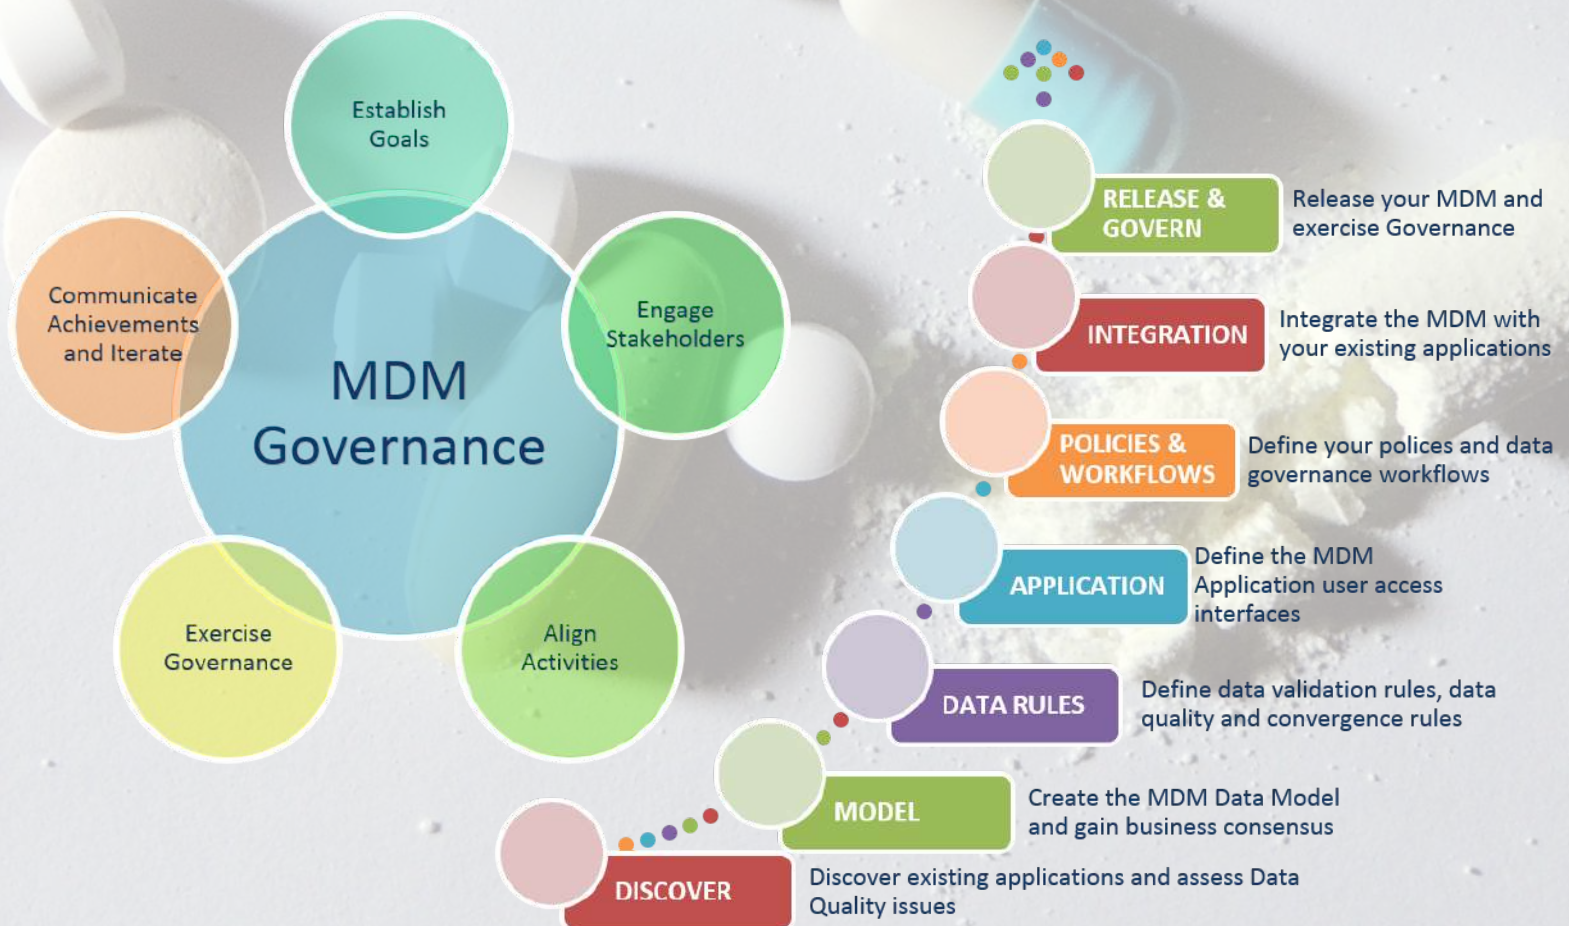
Establish Goals

Engage Stakeholders

Communicate Achievements and Iterate

MDM Governance

Exercise Governance

Align Activities

RELEASE & GOVERN

Release your MDM and exercise Governance

INTEGRATION

Integrate the MDM with your existing applications

POLICIES & WORKFLOWS

Define your polices and data governance workflows

APPLICATION

Define the MDM Application user access interfaces

DATA RULES

Define data validation rules, data quality and convergence rules

MODEL

Create the MDM Data Model and gain business consensus

DISCOVER

Discover existing applications and assess Data Quality issues